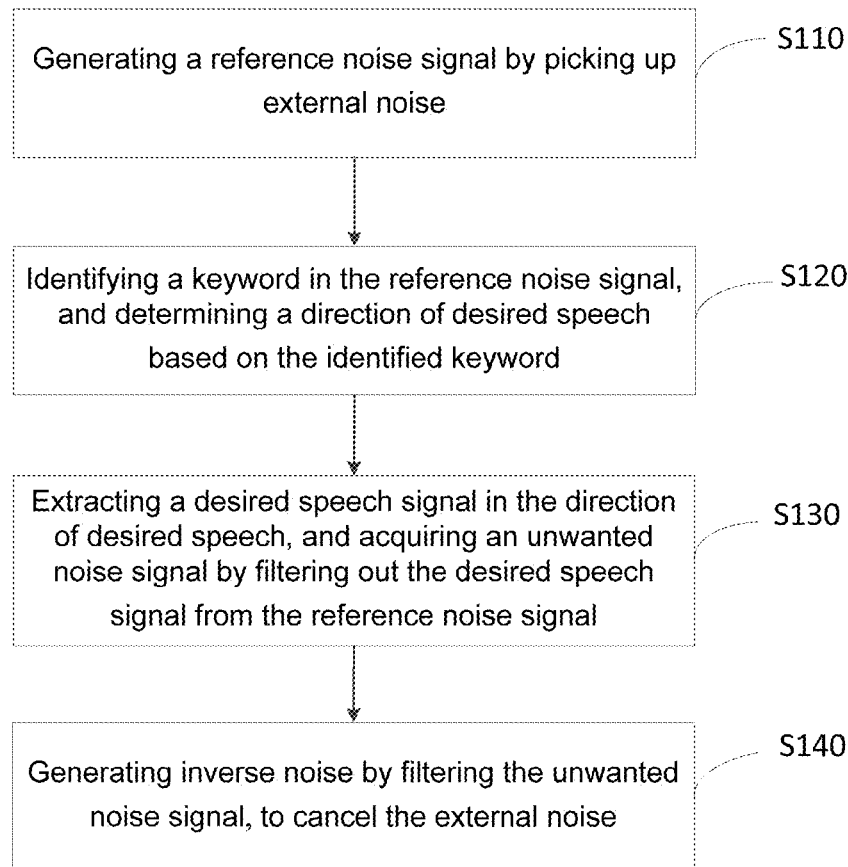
Generating a reference noise signal by picking up external noise

S110

Identifying a keyword in the reference noise signal, and determining a direction of desired speech based on the identified keyword

S120

Extracting a desired speech signal in the direction of desired speech, and acquiring an unwanted noise signal by filtering out the desired speech signal from the reference noise signal

S130

Generating inverse noise by filtering the unwanted noise signal, to cancel the external noise

S140